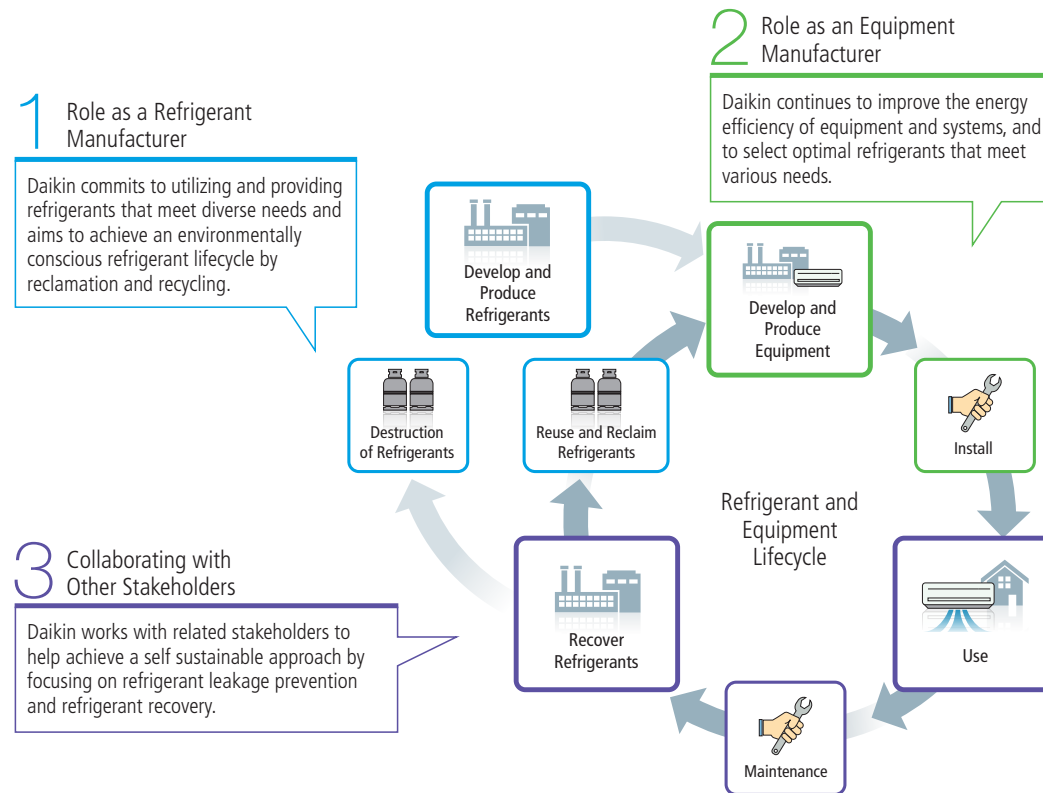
2 Role as an Equipment Manufacturer

Daikin continues to improve the energy efficiency of equipment and systems, and to select optimal refrigerants that meet various needs.

1 Role as a Refrigerant Manufacturer

Daikin commits to utilizing and providing refrigerants that meet diverse needs and aims to achieve an environmentally conscious refrigerant lifecycle by reclamation and recycling.

Develop and Produce Refrigerants

Develop and Produce Equipment

Install

Destruction of Refrigerants

Reuse and Reclaim Refrigerants

Refrigerant and Equipment Lifecycle

3 Collaborating with Other Stakeholders

Daikin works with related stakeholders to help achieve a self sustainable approach by focusing on refrigerant leakage prevention and refrigerant recovery.

Recover Refrigerants

Use

Maintenance